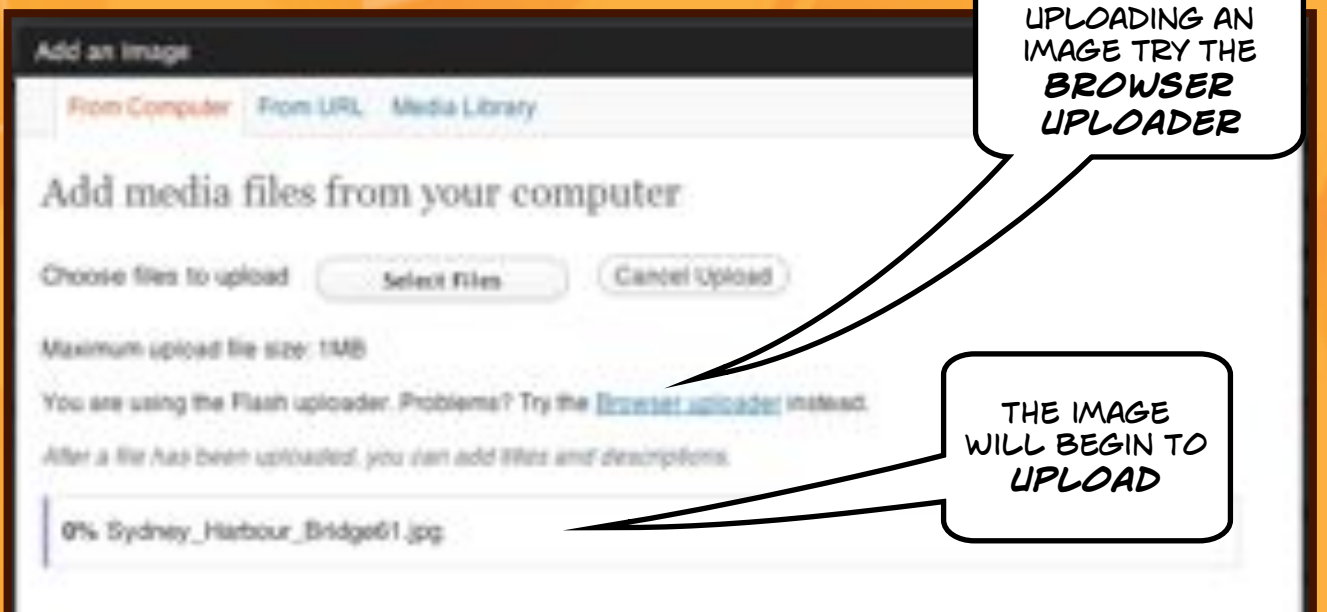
Add an Image

From Computer From URL Media Library

Add media files from your computer

Choose files to upload Select Files Cancel Upload

Maximum upload file size: 1MB

You are using the Flash uploader. Problems? Try the Browser uploader instead.

After a file has been uploaded, you can add titles and descriptions.

0% Sydney_Harbour_Bridge61.jpg

UPLOADING AN IMAGE TRY THE BROWSER UPLOADER

THE IMAGE WILL BEGIN TO UPLOAD